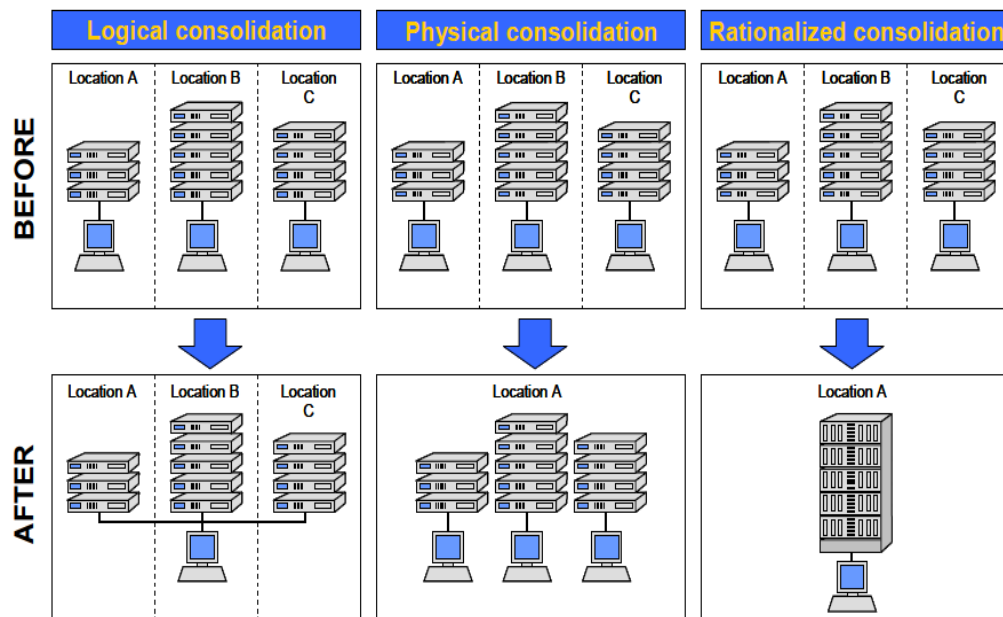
Logical consolidation

Physical consolidation

Rationalized consolidation

BEFORE

Location A
Location B
Location C

Location A
Location B
Location C

Location A
Location B
Location C

AFTER

Location A
Location B
Location C

Location A

Location A